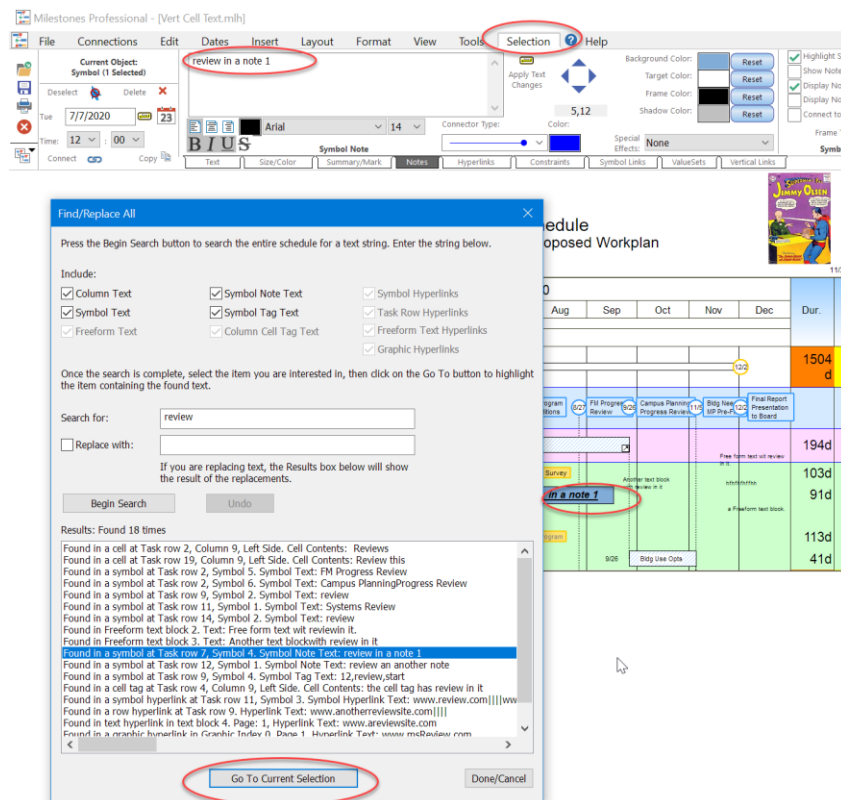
Milestones Professional - [Vert Cell Text.mlh]

File Connections Edit Dates Insert Layout Format View Tools Selection ? Help

Current Object: Symbol (1 Selected)

Deselect Delete

Tue 7/7/2020

Time: 12 : 00

Connect Copy

review in a note 1

Apply Text Changes

5,12

Background Color: Reset
Target Color: Reset
Frame Color: Reset
Shadow Color: Reset

Highlight S
Show Note
Display No
Display No
Connect to
Frame T
Symb

Arial 14

B I U S

Symbol Note

Connector Type:

Color:

Special Effects: None

Text Size/Color Summary/Mark Notes Hyperlinks Constraints Symbol Links ValueSets Vertical Links

Find/Replace All

Press the Begin Search button to search the entire schedule for a text string. Enter the string below.

Include:

Column Text
Symbol Text
Freeform Text
Symbol Note Text
Symbol Tag Text
Column Cell Tag Text
Symbol Hyperlinks
Task Row Hyperlinks
Freeform Text Hyperlinks
Graphic Hyperlinks

Once the search is complete, select the item you are interested in, then click on the Go To button to highlight the item containing the found text.

Search for: review

Replace with:

If you are replacing text, the Results box below will show the result of the replacements.

Begin Search Undo

Results: Found 18 times

Found in a cell at Task row 2, Column 9, Left Side. Cell Contents: Reviews
Found in a cell at Task row 19, Column 9, Left Side. Cell Contents: Review this
Found in a symbol at Task row 2, Symbol 5. Symbol Text: FM Progress Review
Found in a symbol at Task row 2, Symbol 6. Symbol Text: Campus PlanningProgress Review
Found in a symbol at Task row 9, Symbol 2. Symbol Text: review
Found in a symbol at Task row 11, Symbol 1. Symbol Text: Systems Review
Found in a symbol at Task row 14, Symbol 2. Symbol Text: review
Found in Freeform text block 2. Text: Free form text wit reviewin it.
Found in Freeform text block 3. Text: Another text blockwith review in it
Found in a symbol at Task row 7, Symbol 4. Symbol Note Text: review in a note 1
Found in a symbol at Task row 12, Symbol 1. Symbol Note Text: review an another note
Found in a symbol at Task row 9, Symbol 4. Symbol Tag Text: 12,review,start
Found in a cell tag at Task row 4, Column 9, Left Side. Cell Contents: the cell tag has review in it
Found in a symbol hyperlink at Task row 11, Symbol 3. Symbol Hyperlink Text: www.review.com||||ww
Found in a row hyperlink at Task row 9. Hyperlink Text: www.anotherreviewsite.com||||
Found in text hyperlink in text block 4. Page: 1, Hyperlink Text: www.areviewsite.com
Found in a graphic hyperlink in Graphic Index 0. Page 1. Hyperlink Text: www.msReview.com

Go To Current Selection Done/Cancel

edule
oposed Workplan

0
Aug Sep Oct Nov Dec Dur.

12/2

1504 d

ogram itions 8/27 FM Progress Review 9/29 Campus Planning Progress Review 11/5 Bldg Nee MP Pre 12/2 Final Report Presentation to Board

194d

Free form text wit review in it.

Survey

Another text block with review in it

103d

in a note 1

91d

a Freeform text block

ogram

113d

9/26 Bldg Use Opts

41d